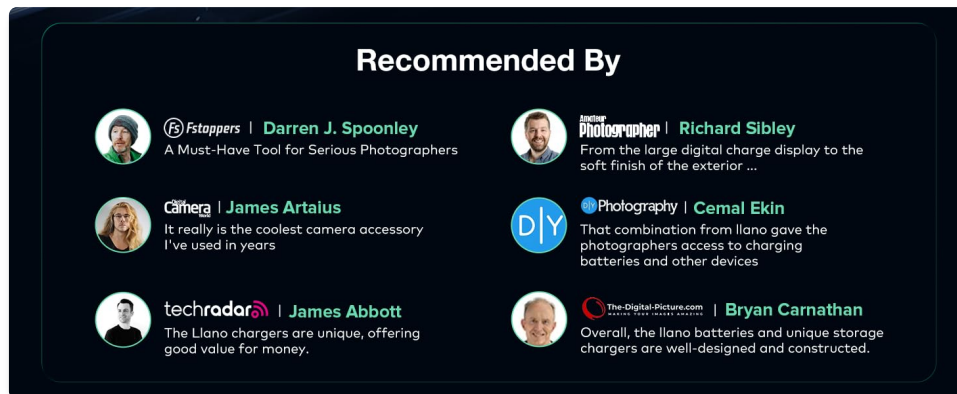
Recommended By

Fstoppers | Darren J. Spoonley
A Must-Have Tool for Serious Photographers

Camera | James Artaius
It really is the coolest camera accessory I've used in years

techradar | James Abbott
The Llano chargers are unique, offering good value for money.

Amateur Photographer | Richard Sibley
From the large digital charge display to the soft finish of the exterior ...

D|Y

DIY Photography | Cemal Ekin
That combination from llano gave the photographers access to charging batteries and other devices

The-Digital-Picture.com | Bryan Carnathan
Overall, the llano batteries and unique storage chargers are well-designed and constructed.